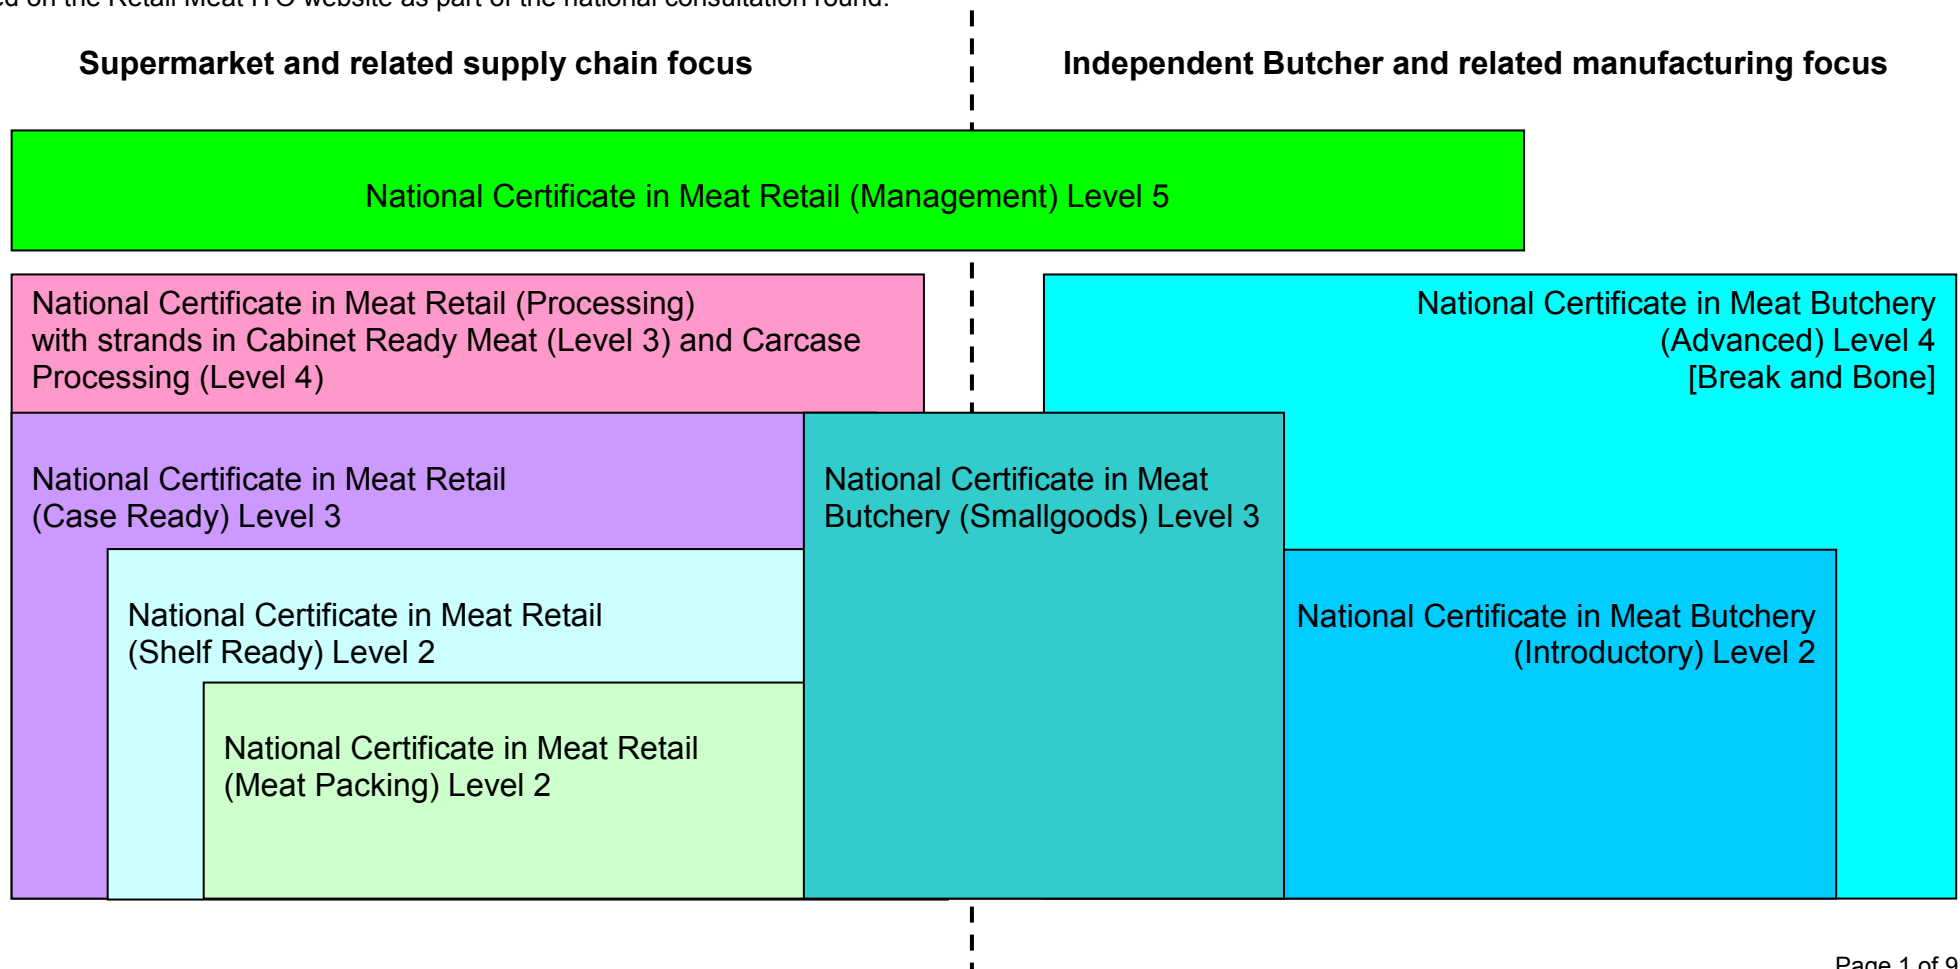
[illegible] on the Retail Meat ITO website as part of the national consultation round.

Supermarket and related supply chain focus

Independent Butcher and related manufacturing focus

National Certificate in Meat Retail (Management) Level 5

National Certificate in Meat Retail (Processing) with strands in Cabinet Ready Meat (Level 3) and Carcase Processing (Level 4)

National Certificate in Meat Butchery (Advanced) Level 4 [Break and Bone]

National Certificate in Meat Retail (Case Ready) Level 3

National Certificate in Meat Butchery (Smallgoods) Level 3

National Certificate in Meat Retail (Shelf Ready) Level 2

National Certificate in Meat Butchery (Introductory) Level 2

National Certificate in Meat Retail (Meat Packing) Level 2

Page 1 of 9